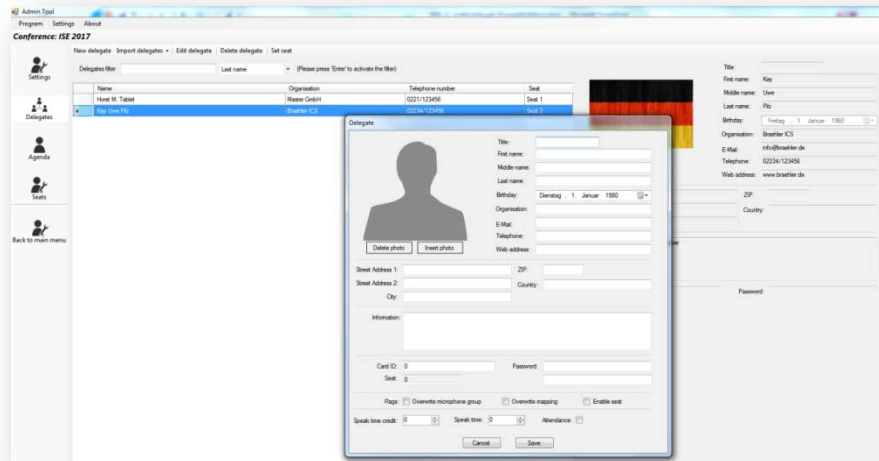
Admin Tool
Program Settings About
Conference: ISE 2017

Settings
Delegates
Agenda
Seats
Back to main menu

New delegate Import delegates ▾ Edit delegate Delete delegate Set seat

Delegates filter Last name (Please press 'Enter' to activate the filter)

| Name | Organisation | Telephone number | Seat |
|---|---|---|---|
| Horst M. Tablet | Master GmbH | 0221/123456 | Seat 1 |
| Kay Uwe Pilz | Braehler ICS | 02234/123456 | Seat 2 |

Title:
First name: Kay
Middle name: Uwe
Last name: Pilz
Birthday: Freitag , 1. Januar 1980
Organisation: Braehler ICS
E-Mail: info@braehler.de
Telephone: 02234/123456
Web address: www.braehler.de
ZIP:
Country:
Password:

Delegate
Title:
First name:
Middle name:
Last name:
Birthday: Dienstag , 1. Januar 1980
Organisation:
E-Mail:
Telephone:
Web address:
Delete photo Insert photo
Street Address 1:
ZIP:
Street Address 2:
Country:
City:
Information:
Card ID: 0
Password:
Seat: 0
Flags: Overwrite microphone group Overwrite mapping Enable seat
Speak time credit: 0 Speak time: 0 Attendance:
Cancel Save